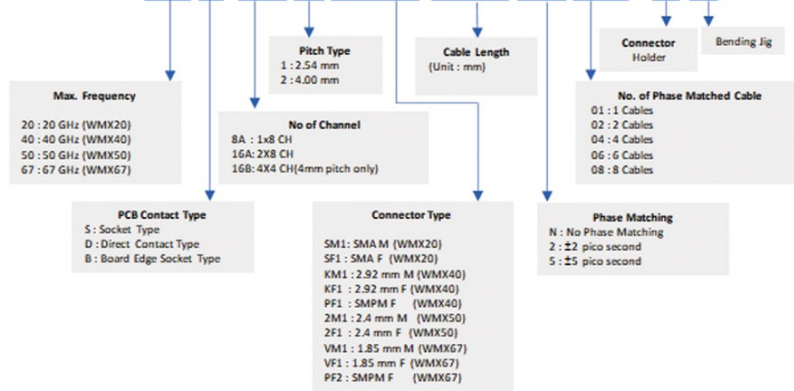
Pitch Type
1 : 2.54 mm
2 : 4.00 mm

Cable Length
(Unit : mm)

Connector
Holder

Bending Jig

Max. Frequency
20 : 20 GHz (WMX20)
40 : 40 GHz (WMX40)
50 : 50 GHz (WMX50)
67 : 67 GHz (WMX67)

No of Channel
8A : 1x8 CH
16A: 2X8 CH
16B: 4X4 CH(4mm pitch only)

No. of Phase Matched Cable
01 : 1 Cables
02 : 2 Cables
04 : 4 Cables
06 : 6 Cables
08 : 8 Cables

PCB Contact Type
S : Socket Type
D : Direct Contact Type
B : Board Edge Socket Type

Connector Type
SM1: SMA M (WMX20)
SF1 : SMA F (WMX20)
KM1 : 2.92 mm M (WMX40)
KF1 : 2.92 mm F (WMX40)
PF1 : SMPM F (WMX40)
2M1 : 2.4 mm M (WMX50)
2F1 : 2.4 mm F (WMX50)
VM1 : 1.85 mm M (WMX67)
VF1 : 1.85 mm F (WMX67)
PF2 : SMPM F (WMX67)

Phase Matching
N : No Phase Matching
2 : ±2 pico second
5 : ±5 pico second